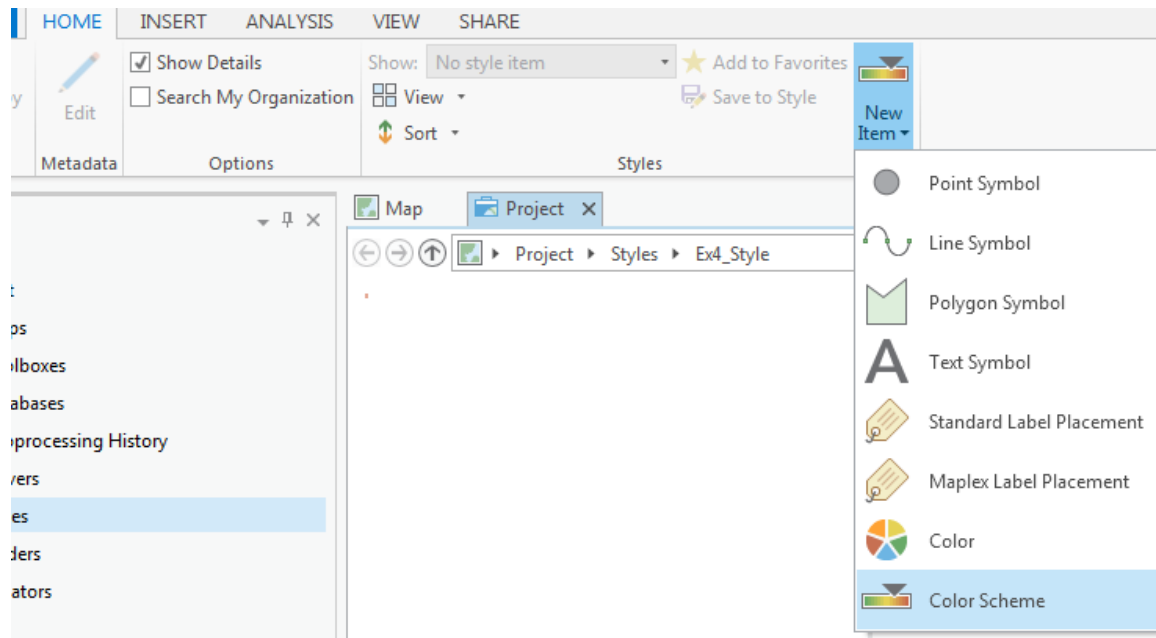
HOME INSERT ANALYSIS VIEW SHARE

y

Edit

Metadata

Show Details
Search My Organization

Options

Show: No style item
View
Sort

Add to Favorites
Save to Style

Styles

New Item

Map
Project

Project ▸ Styles ▸ Ex4_Style

t
ps
olboxes
abases
oprocessing History
vers
es
lders
ators

Point Symbol
Line Symbol
Polygon Symbol
Text Symbol
Standard Label Placement
Maplex Label Placement
Color
Color Scheme